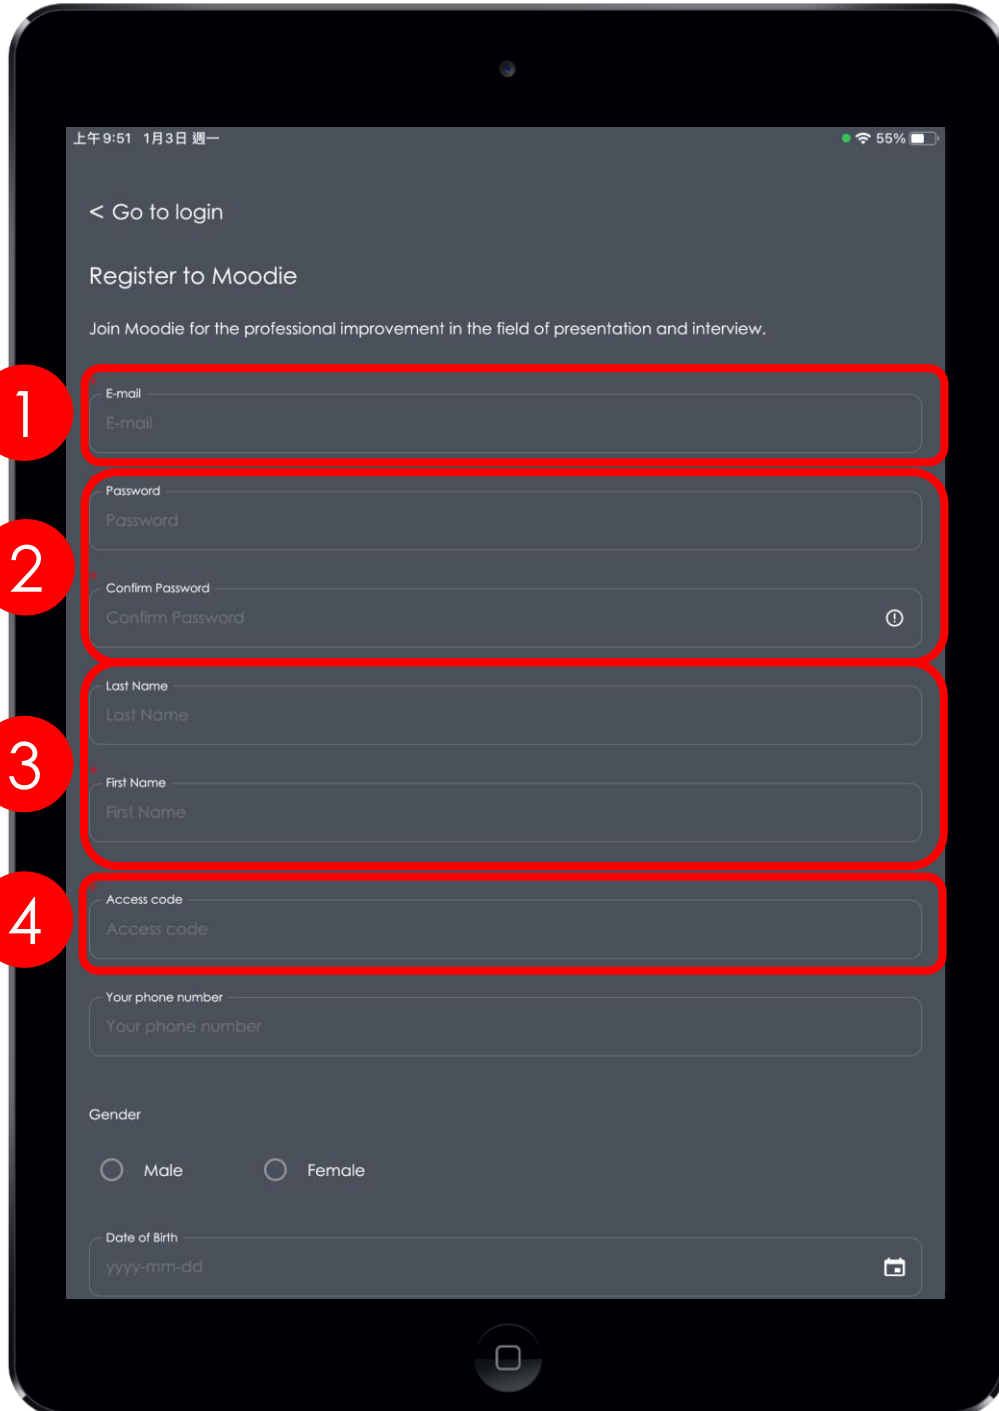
上午9:51 1月3日 週一

55%

< Go to login

Register to Moodie

Join Moodie for the professional improvement in the field of presentation and interview.

1

E-mail

E-mail

2

Password

Password

Confirm Password

Confirm Password

3

Last Name

Last Name

First Name

First Name

4

Access code

Access code

Your phone number

Your phone number

Gender

Male

Female

Date of Birth

yyyy-mm-dd